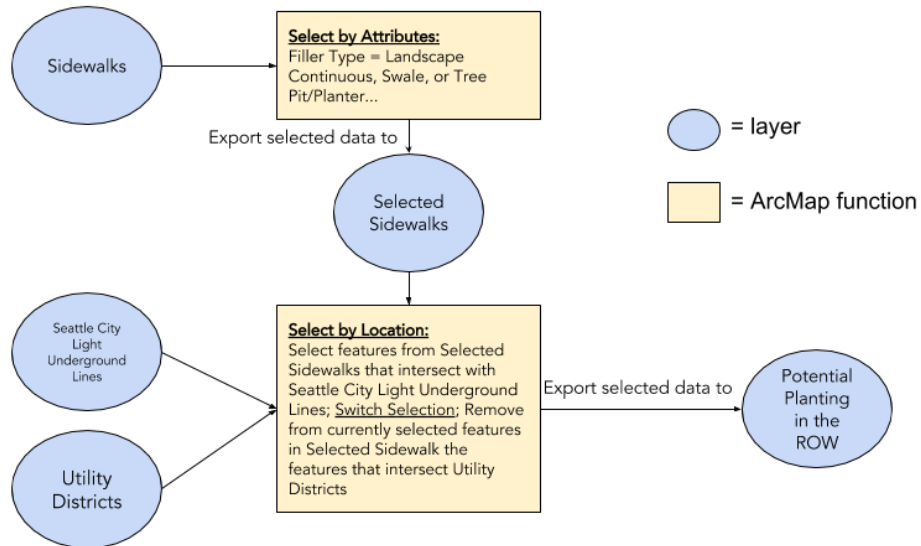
Sidewalks

Select by Attributes:
Filler Type = Landscape Continuous, Swale, or Tree Pit/Planter...

Export selected data to

Selected Sidewalks

= layer

= ArcMap function

Seattle City Light Underground Lines

Utility Districts

Select by Location:
Select features from Selected Sidewalks that intersect with Seattle City Light Underground Lines; Switch Selection; Remove from currently selected features in Selected Sidewalk the features that intersect Utility Districts

Export selected data to

Potential Planting in the ROW